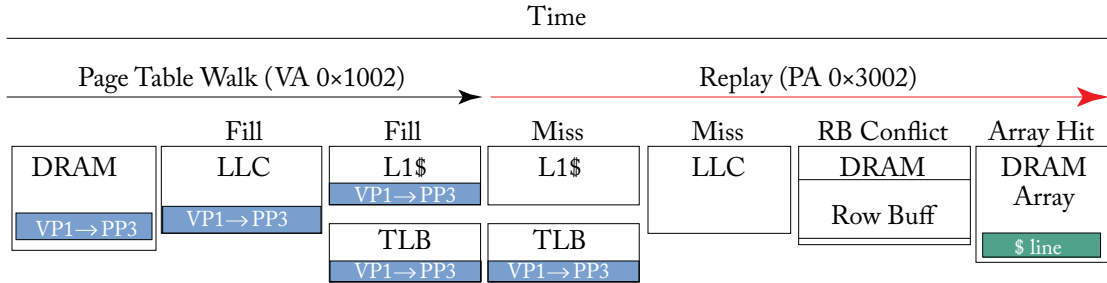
Time

Page Table Walk (VA 0×1002)

Replay (PA 0×3002)

Fill

Fill

Miss

Miss

RB Conflict

Array Hit

DRAM

VP1→PP3

LLC

VP1→PP3

L1$

VP1→PP3

TLB

VP1→PP3

L1$

TLB

VP1→PP3

LLC

DRAM

Row Buff

DRAM Array

$ line